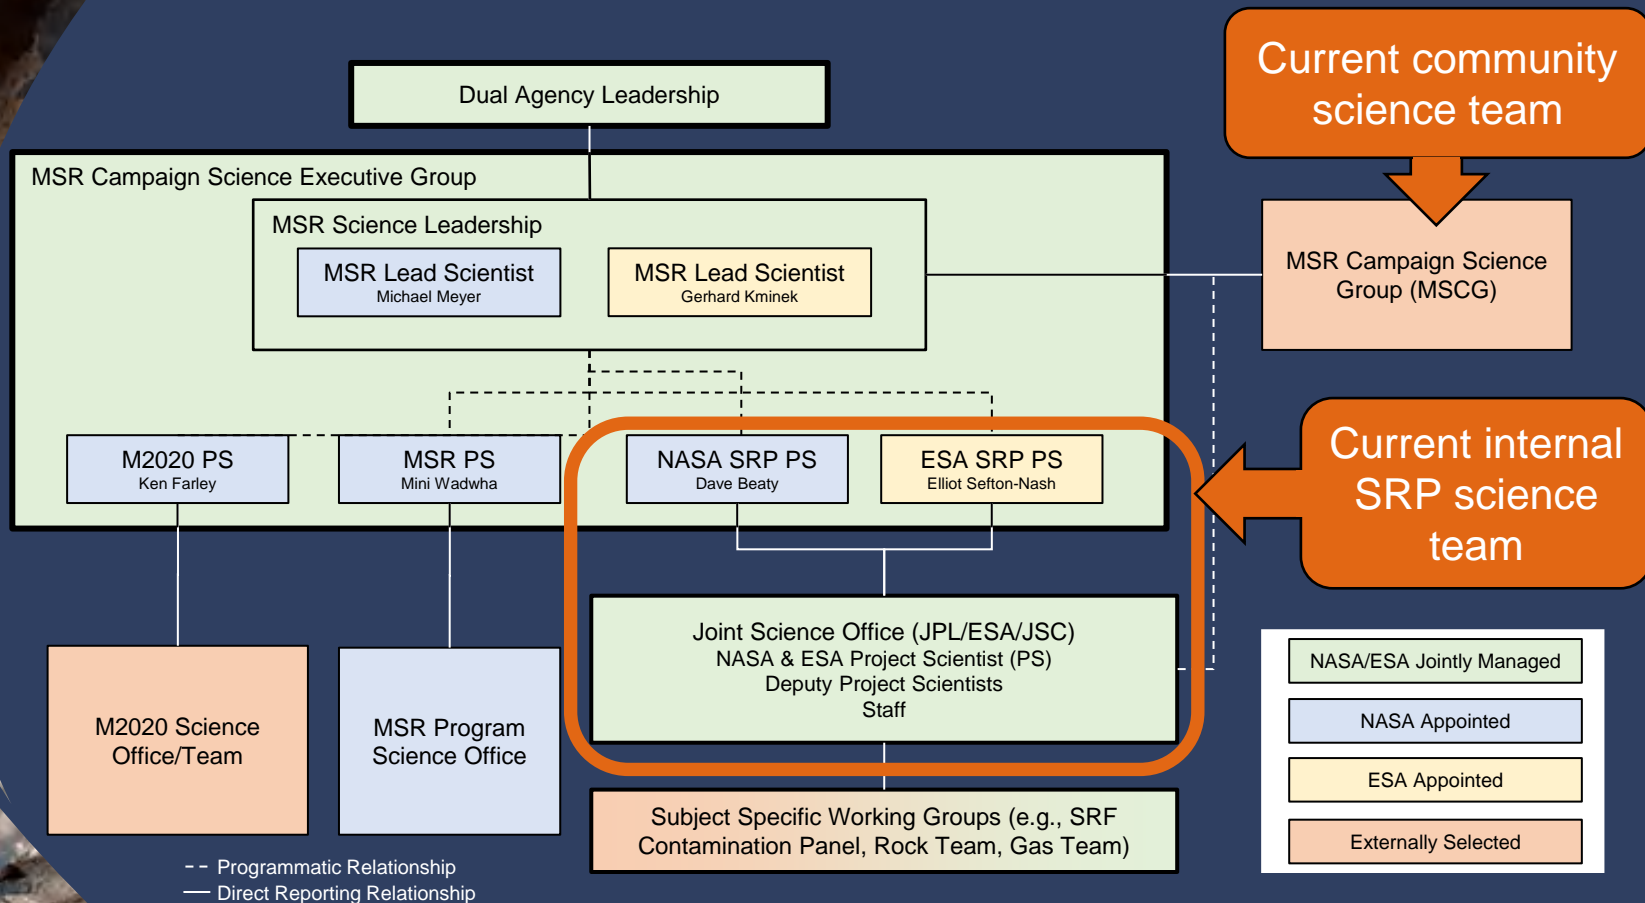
Dual Agency Leadership

Current community science team

MSR Campaign Science Executive Group

MSR Science Leadership

MSR Lead Scientist
Michael Meyer

MSR Lead Scientist
Gerhard Kminek

MSR Campaign Science Group (MSCG)

Current internal SRP science team

M2020 PS
Ken Farley

MSR PS
Mini Wadwha

NASA SRP PS
Dave Beaty

ESA SRP PS
Elliot Sefton-Nash

Joint Science Office (JPL/ESA/JSC)
NASA & ESA Project Scientist (PS)
Deputy Project Scientists
Staff

NASA/ESA Jointly Managed

NASA Appointed

ESA Appointed

Externally Selected

M2020 Science Office/Team

MSR Program Science Office

Subject Specific Working Groups (e.g., SRF Contamination Panel, Rock Team, Gas Team)

-- Programmatic Relationship
— Direct Reporting Relationship